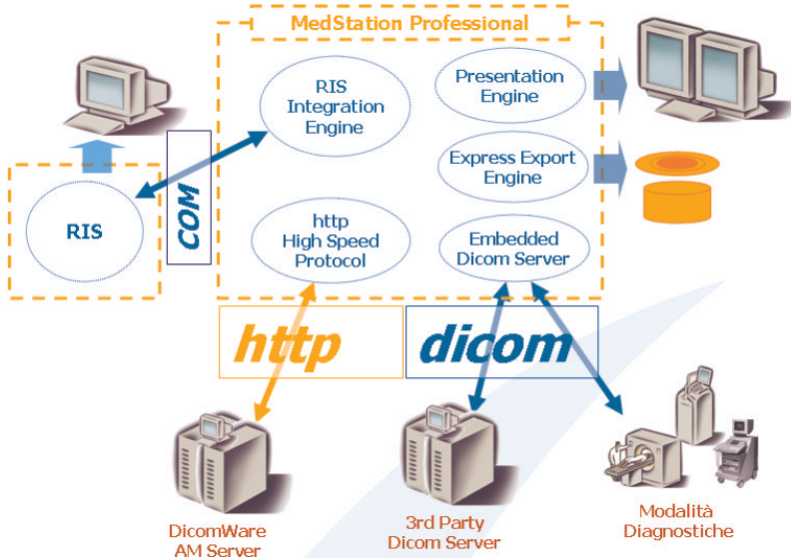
MedStation Professional

RIS Integration Engine

Presentation Engine

Express Export Engine

http High Speed Protocol

Embedded Dicom Server

RIS

COM

http

dicom

DicomWare AM Server

3rd Party Dicom Server

Modalità Diagnostiche